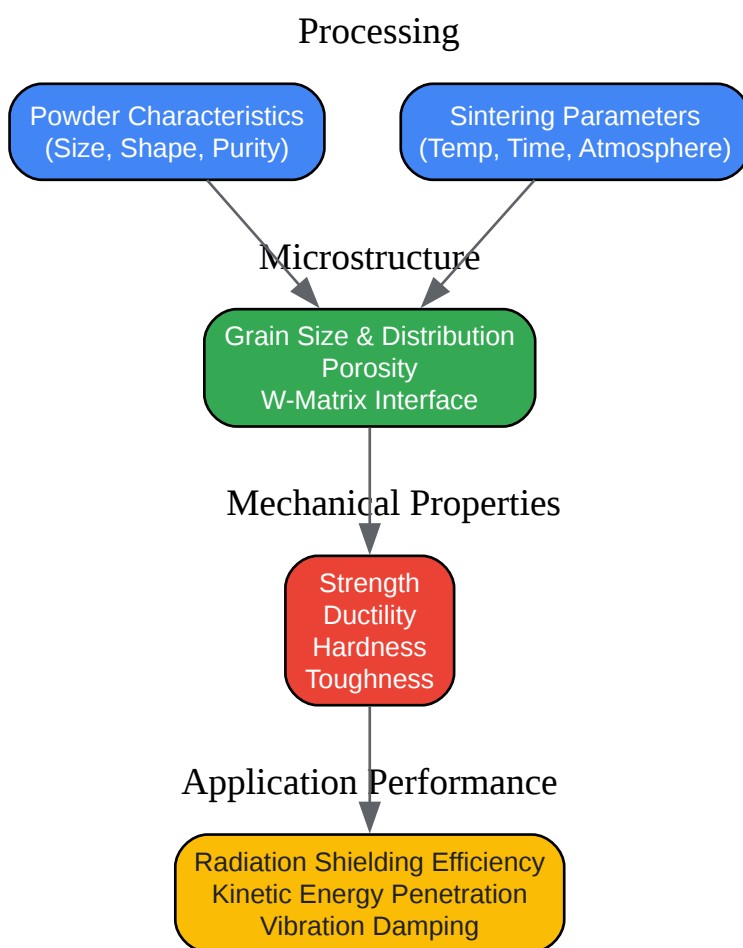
Processing

Powder Characteristics
(Size, Shape, Purity)

Sintering Parameters
(Temp, Time, Atmosphere)

Microstructure

Grain Size & Distribution
Porosity
W-Matrix Interface

Mechanical Properties

Strength
Ductility
Hardness
Toughness

Application Performance

Radiation Shielding Efficiency
Kinetic Energy Penetration
Vibration Damping